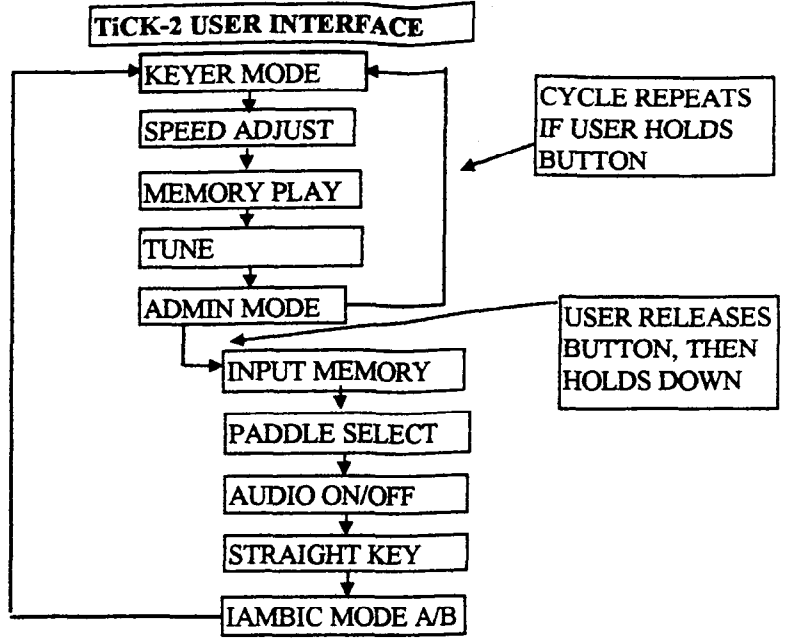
TiCK-2 USER INTERFACE

KEYER MODE

SPEED ADJUST

MEMORY PLAY

TUNE

ADMIN MODE

CYCLE REPEATS IF USER HOLDS BUTTON

USER RELEASES BUTTON, THEN HOLDS DOWN

INPUT MEMORY

PADDLE SELECT

AUDIO ON/OFF

STRAIGHT KEY

IAMBIC MODE A/B